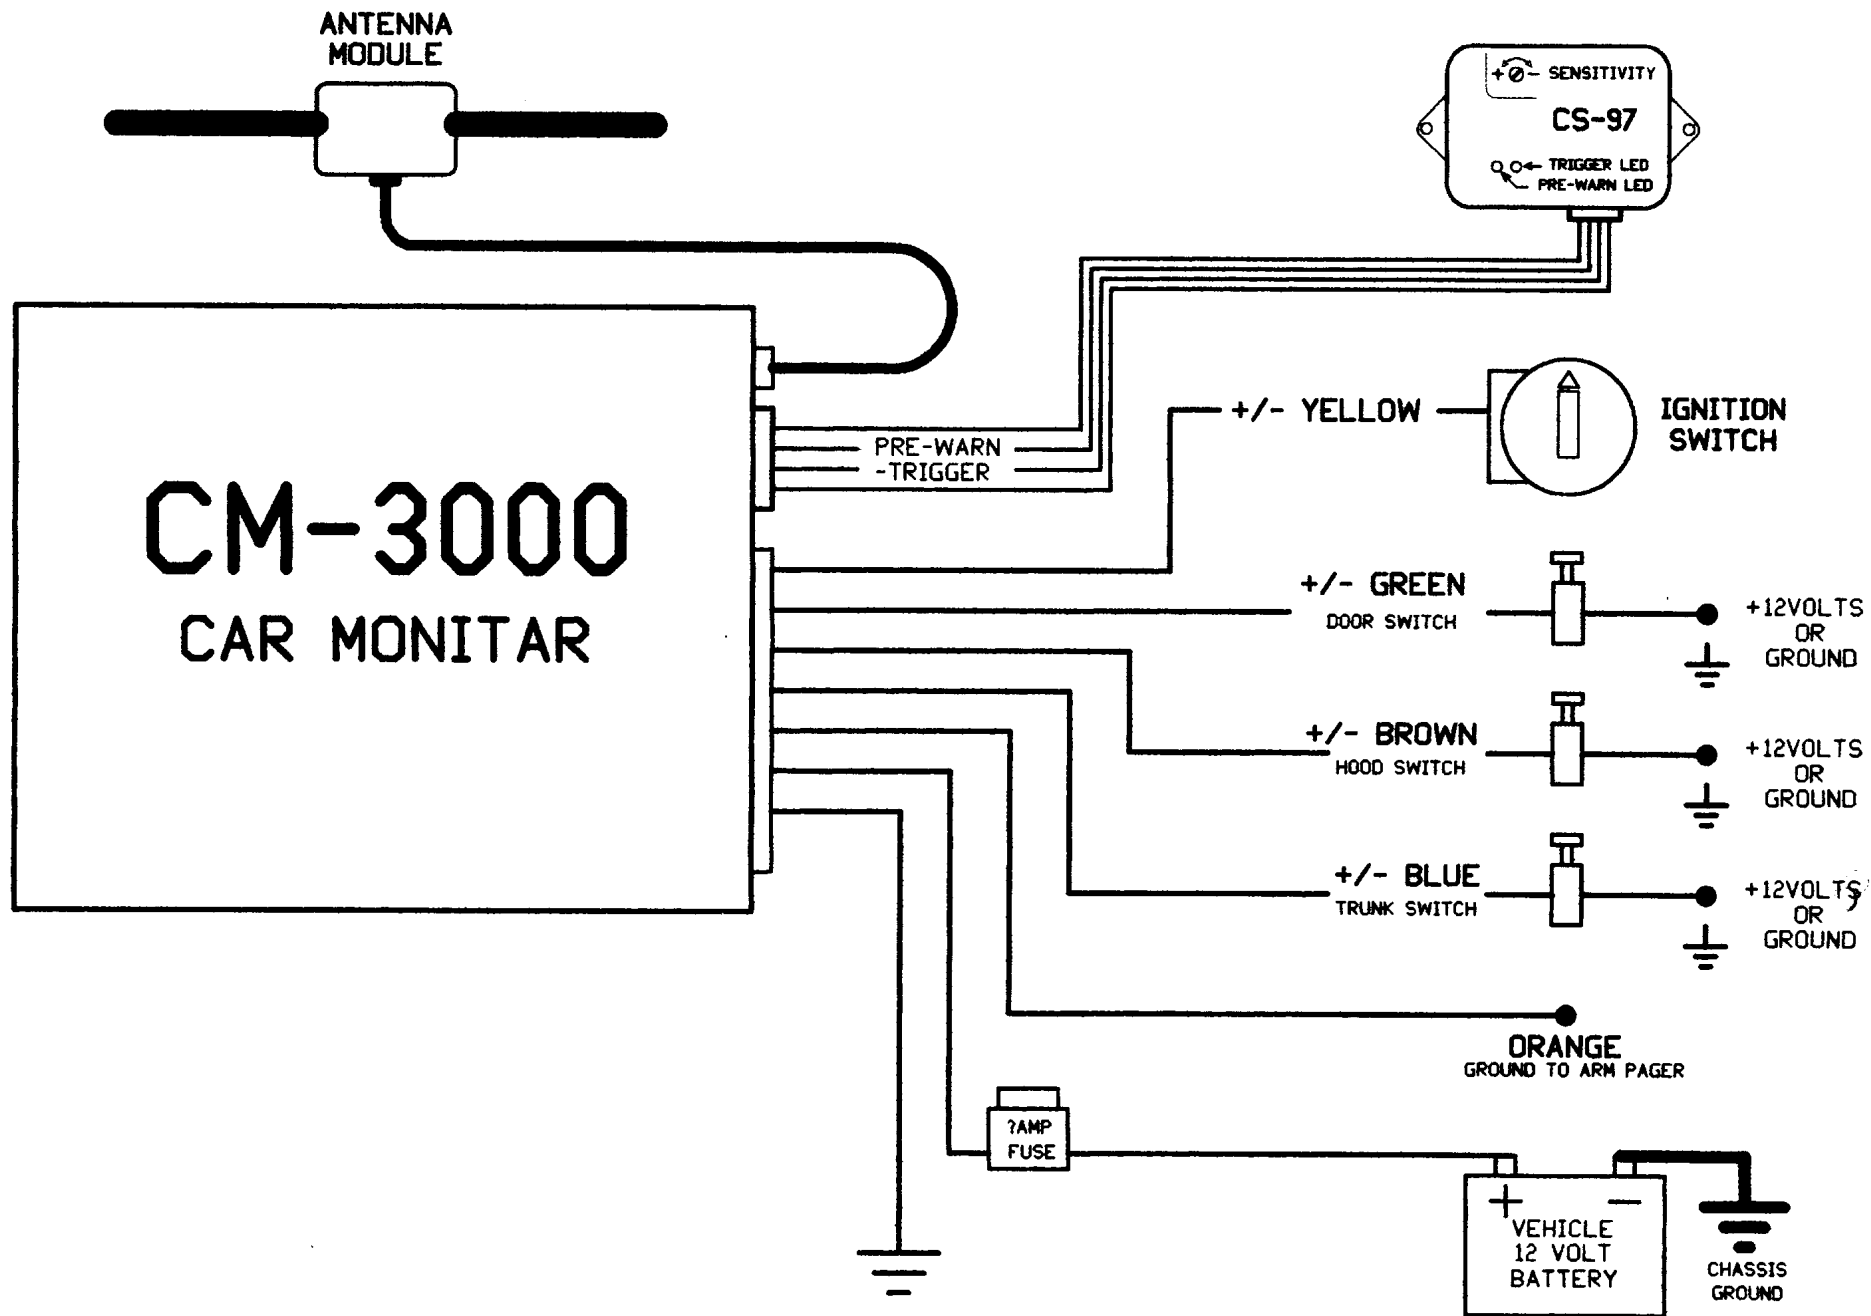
ANTENNA MODULE

+ - SENSITIVITY
CS-97
TRIGGER LED
PRE-WARN LED

CM-3000
CAR MONITAR

PRE-WARN
-TRIGGER

+/- YELLOW
IGNITION SWITCH

+/- GREEN
DOOR SWITCH
+12VOLTS OR GROUND

+/- BROWN
HOOD SWITCH
+12VOLTS OR GROUND

+/- BLUE
TRUNK SWITCH
+12VOLTS OR GROUND

ORANGE
GROUND TO ARM PAGER

?AMP FUSE

+ -
VEHICLE 12 VOLT BATTERY

CHASSIS GROUND